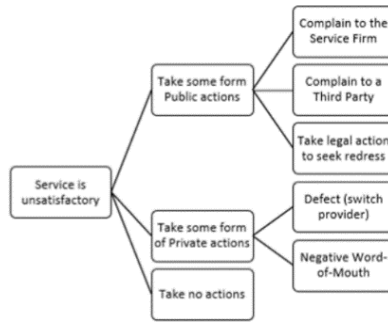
Service is unsatisfactory

Take some form Public actions

Take some form of Private actions

Take no actions

Complain to the Service Firm

Complain to a Third Party

Take legal action to seek redress

Defect (switch provider)

Negative Word-of-Mouth